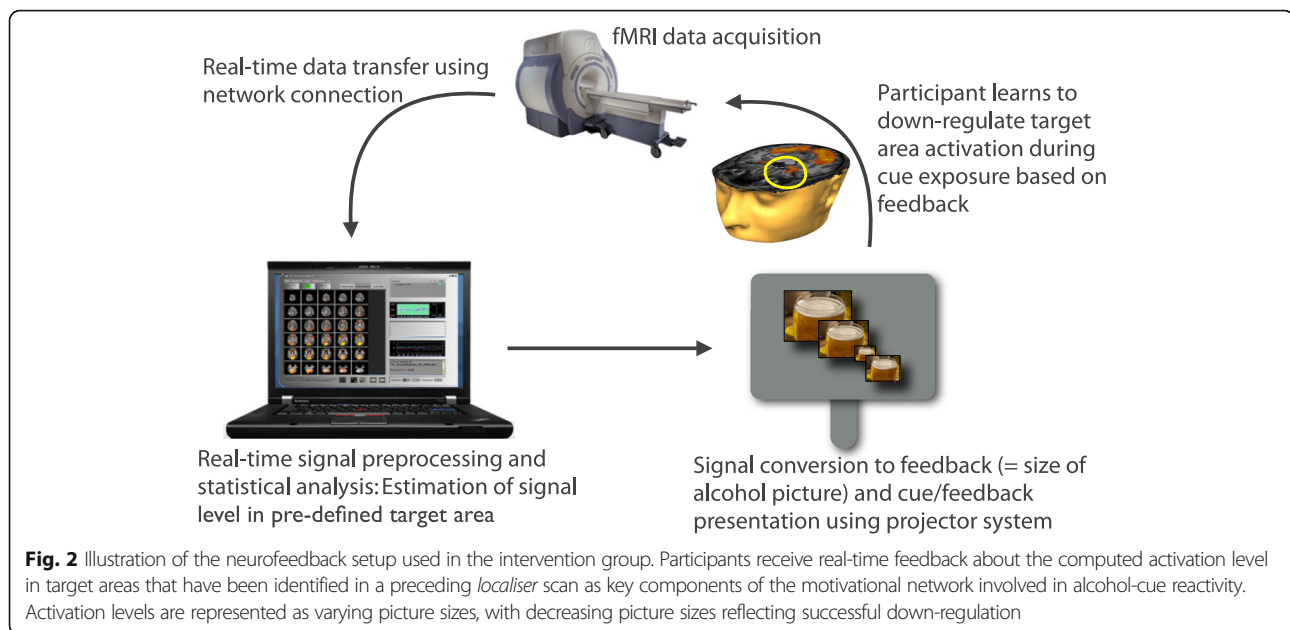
fMRI data acquisition

Real-time data transfer using network connection

Participant learns to down-regulate target area activation during cue exposure based on feedback

Real-time signal preprocessing and statistical analysis: Estimation of signal level in pre-defined target area

Signal conversion to feedback (= size of alcohol picture) and cue/feedback presentation using projector system

**Fig. 2** Illustration of the neurofeedback setup used in the intervention group. Participants receive real-time feedback about the computed activation level in target areas that have been identified in a preceding *localiser* scan as key components of the motivational network involved in alcohol-cue reactivity. Activation levels are represented as varying picture sizes, with decreasing picture sizes reflecting successful down-regulation